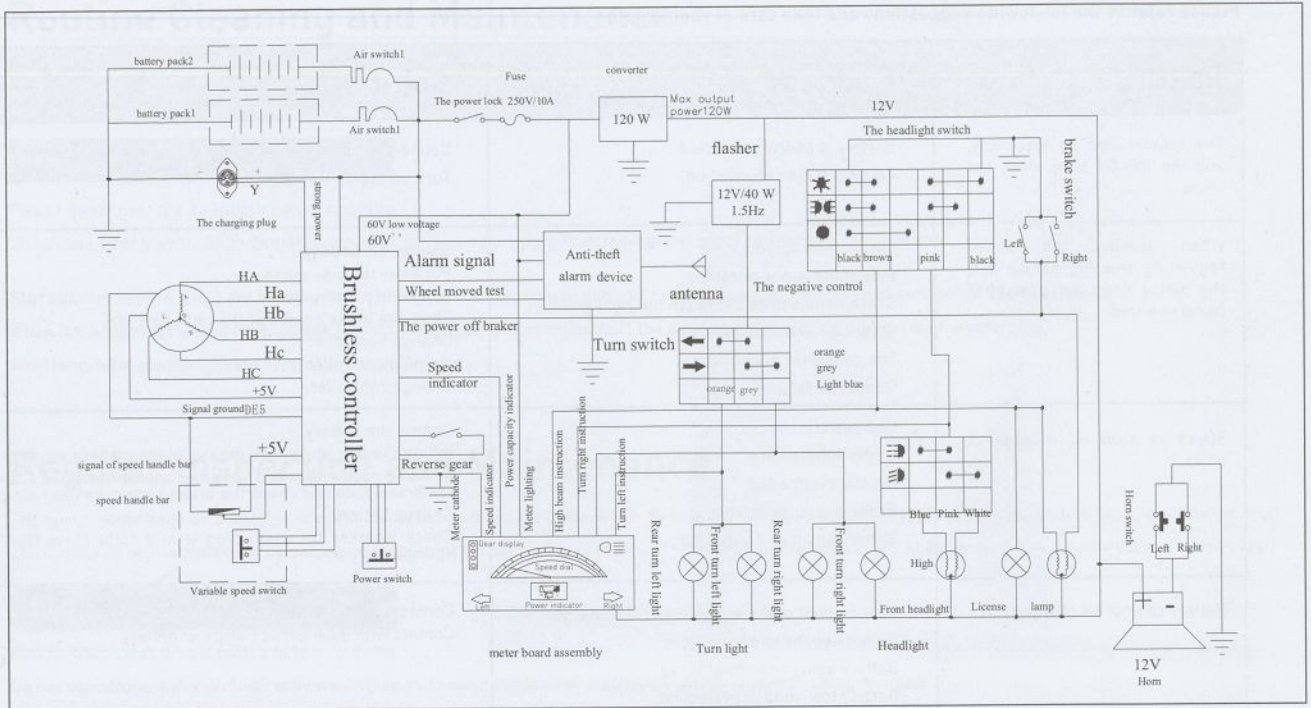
battery pack2

battery pack1

Air switch1

Air switch1

Fuse

The power lock 250V/10A

converter

120 W

Max output power120W

12V

The headlight switch

brake switch

flasher

12V/40 W
1.5Hz

Y

The charging plug

strong power

60V low voltage

60V

Anti-theft alarm device

antenna

black brown

pink

black

Left

Right

The negative control

HA

Ha

Hb

HB

Hc

HC

+5V

Signal ground

Brushless controller

Alarm signal

Wheel moved test

The power off braker

Speed indicator

Turn switch

orange

grey

Light blue

orange

grey

+5V

signal of speed handle bar

speed handle bar

Variable speed switch

Reverse gear

Power switch

Meter cathode

Speed indicator

Power capacity indicator

Meter lighting

High beam instruction

Turn right instruction

Turn left instruction

Gear display

Speed dial

Power indicator

Left

Right

meter board assembly

Rear turn left light

Front turn left light

Rear turn right light

Front turn right light

Turn light

Blue

Pink

White

High

Front headlight

Headlight

License

lamp

Horn switch

Left

Right

12V

Horn